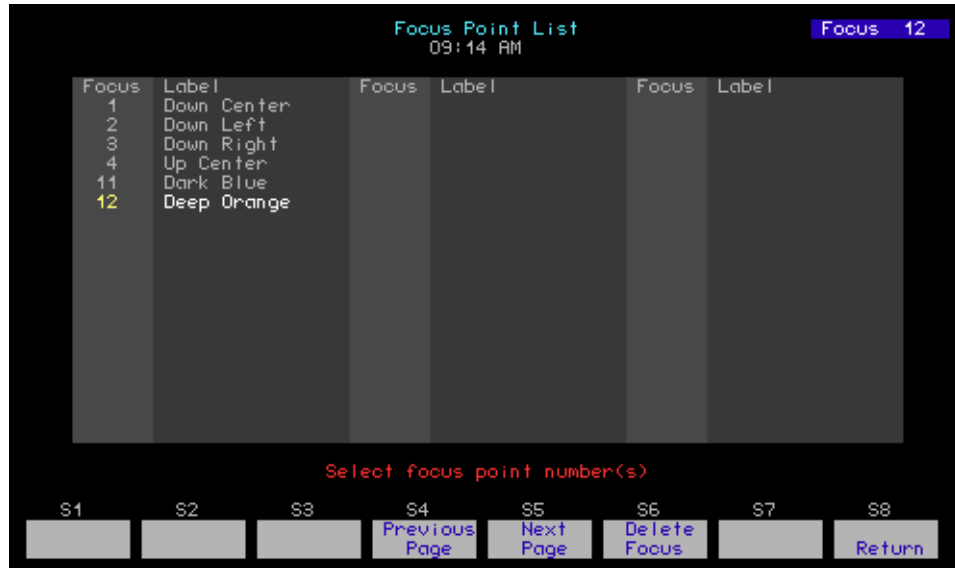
Focus Point List
09:14 AM

Focus 12

| Focus | Label | Focus | Label | Focus | Label |
|---|---|---|---|---|---|
| 1 | Down Center | | | | |
| 2 | Down Left | | | | |
| 3 | Down Right | | | | |
| 4 | Up Center | | | | |
| 11 | Dark Blue | | | | |
| 12 | Deep Orange | | | | |

Select focus point number(s)

S1 S2 S3 S4 S5 S6 S7 S8

Previous Page
Next Page
Delete Focus
Return